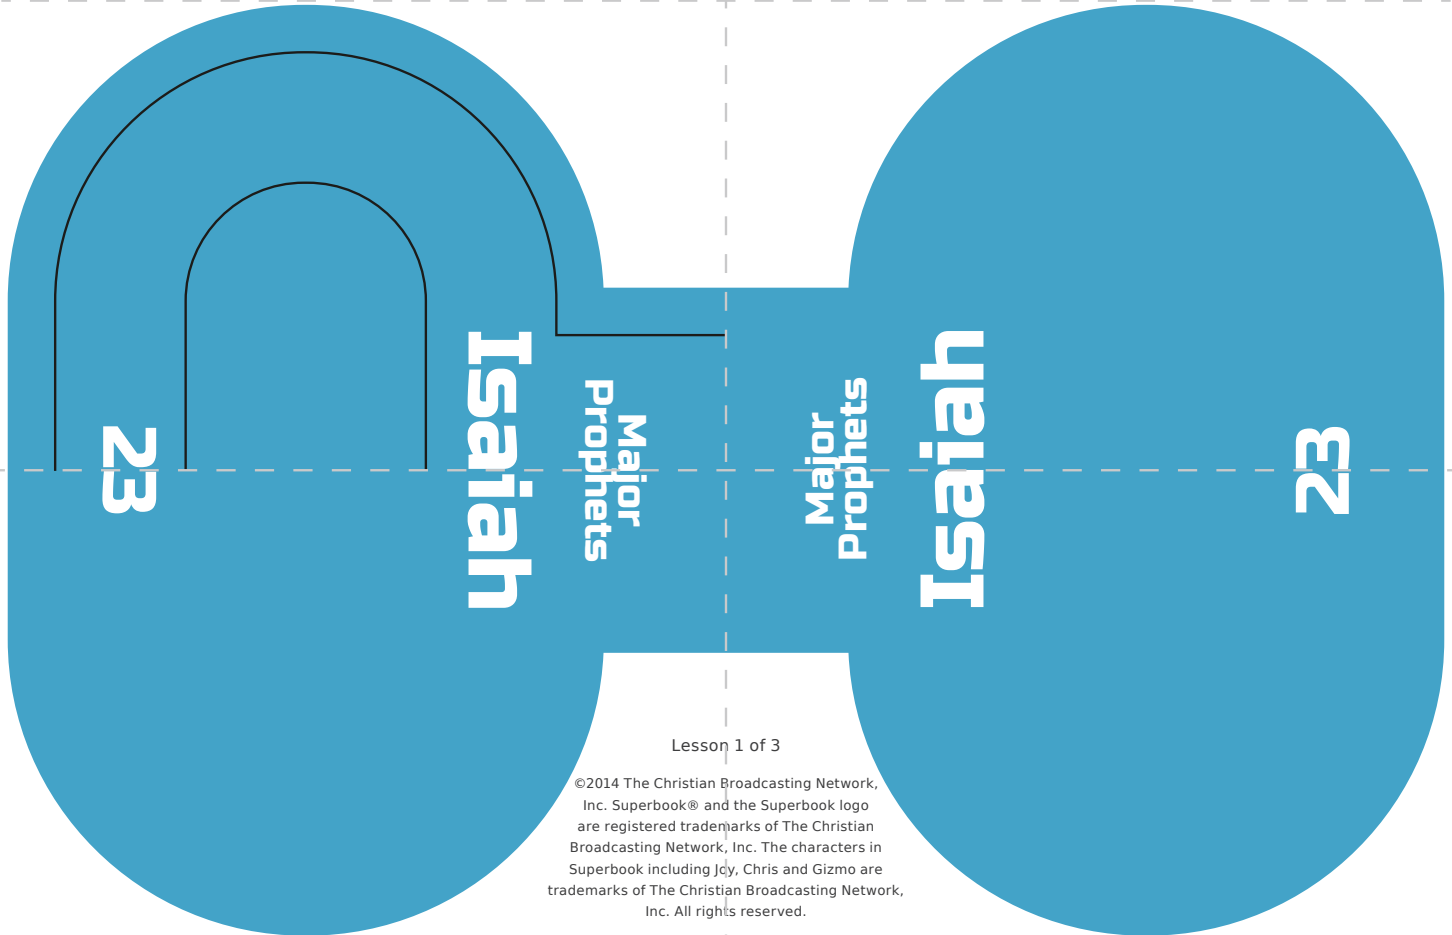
23

Isaiah

Major
Prophets

Major
Prophets

Isaiah

23

Lesson 1 of 3

©2014 The Christian Broadcasting Network, Inc. Superbook® and the Superbook logo are registered trademarks of The Christian Broadcasting Network, Inc. The characters in Superbook including Joy, Chris and Gizmo are trademarks of The Christian Broadcasting Network, Inc. All rights reserved.